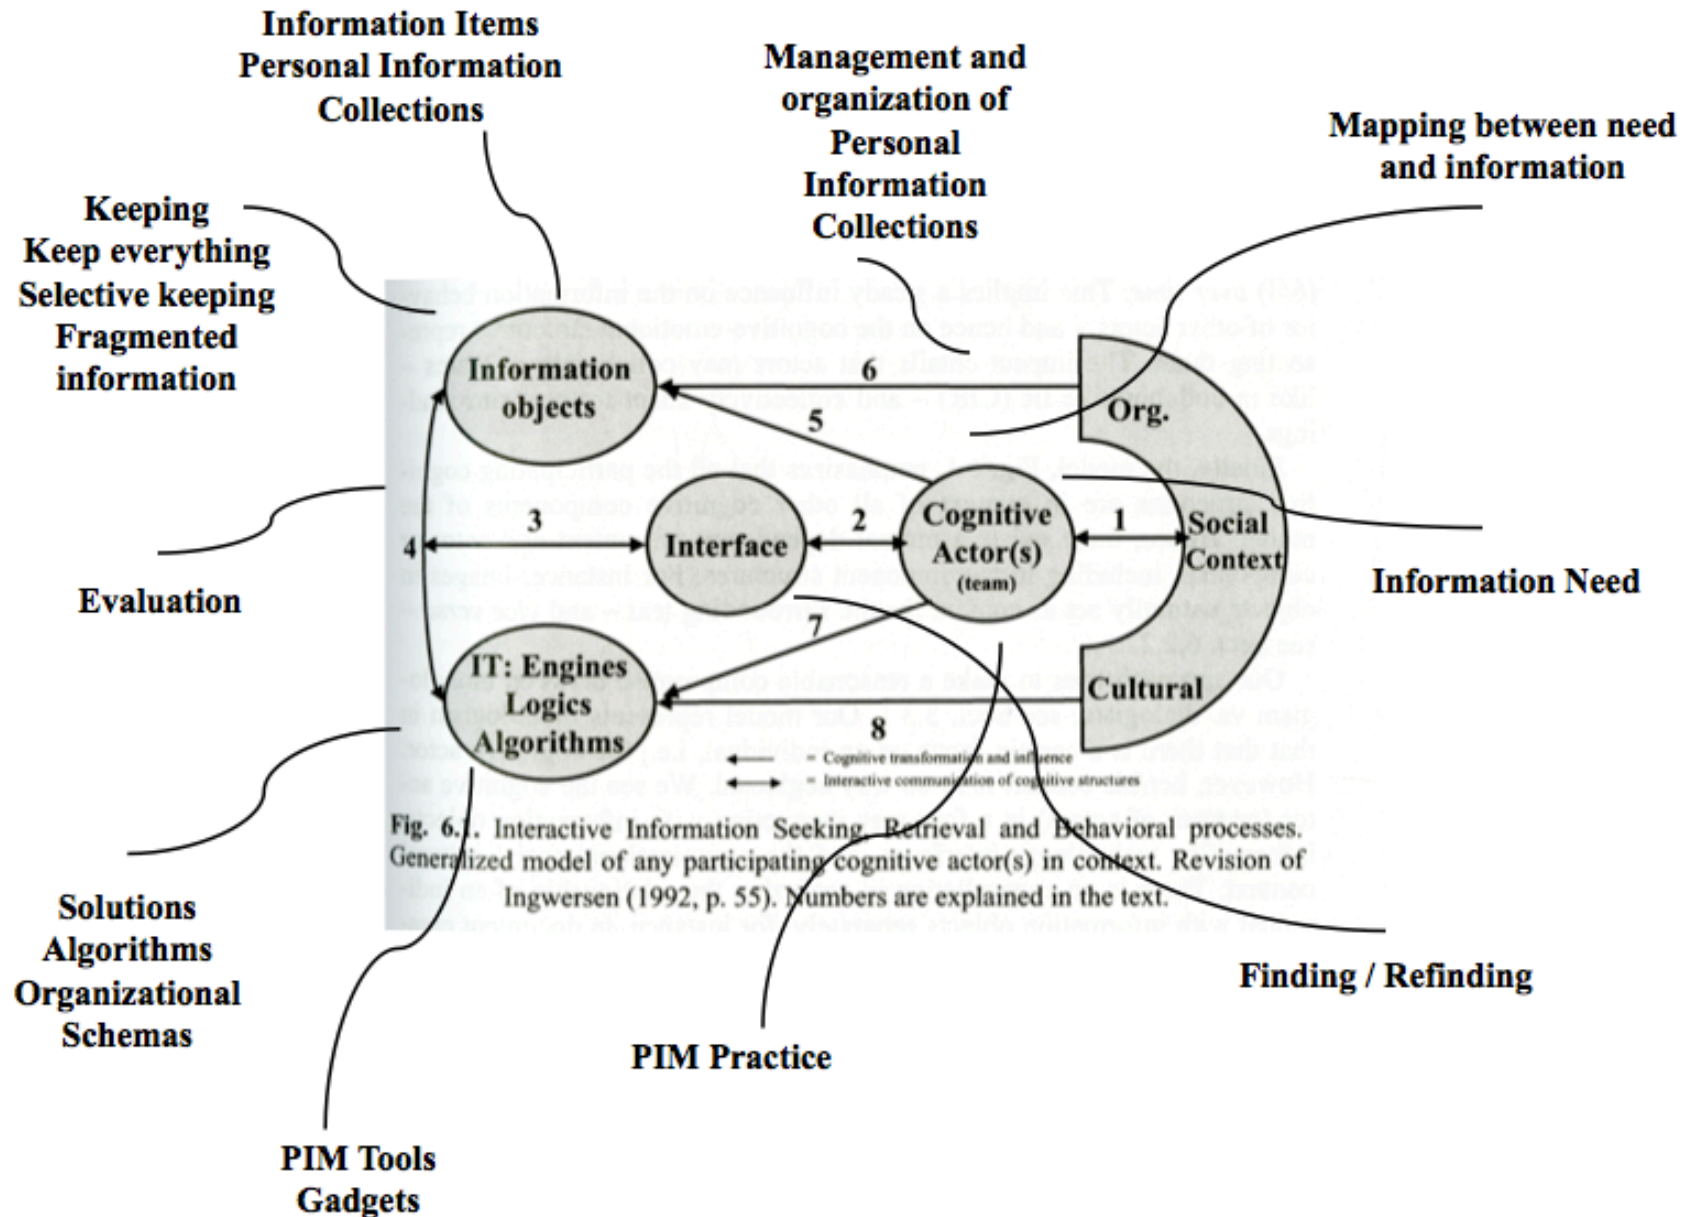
Information Items
Personal Information
Collections

Management and
organization of
Personal
Information
Collections

Mapping between need
and information

Keeping
Keep everything
Selective keeping
Fragmented
information

Information objects

6

5

Org.

Cognitive Actor(s) (team)

3

2

1

4

Interface

Social Context

Information Need

Evaluation

7

IT: Engines Logics Algorithms

Cultural

8

= Cognitive transformation and influence
= Interactive communication of cognitive structures

Fig. 6.1. Interactive Information Seeking, Retrieval and Behavioral processes. Generalized model of any participating cognitive actor(s) in context. Revision of Ingwersen (1992, p. 55). Numbers are explained in the text.

Solutions
Algorithms
Organizational
Schemas

Finding / Refinding

PIM Practice

PIM Tools
Gadgets